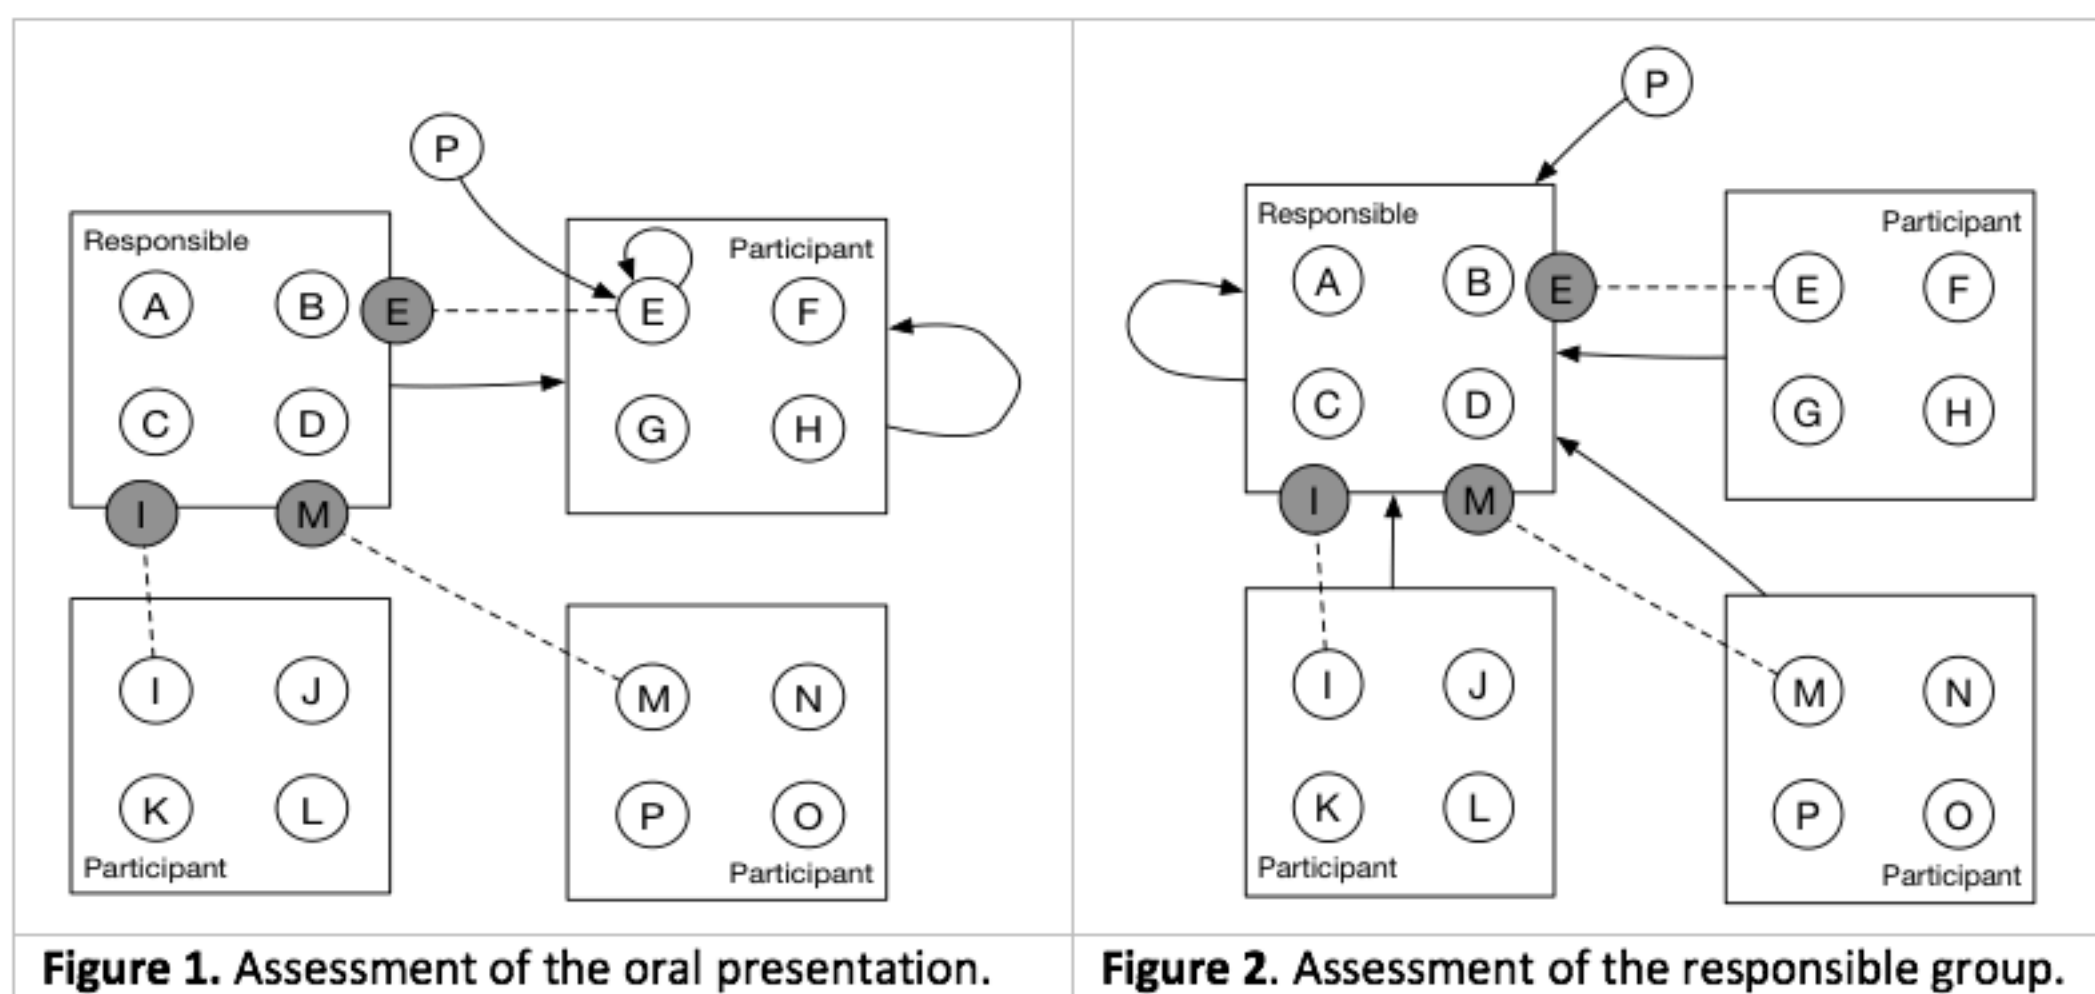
P

Responsible

A B E

C D

I M

Participant

E F

G H

I J

K L

Participant

M N

P O

Participant

Figure 1. Assessment of the oral presentation.

P

Responsible

A B E

C D

I M

Participant

E F

G H

I J

K L

Participant

M N

P O

Participant

Figure 2. Assessment of the responsible group.